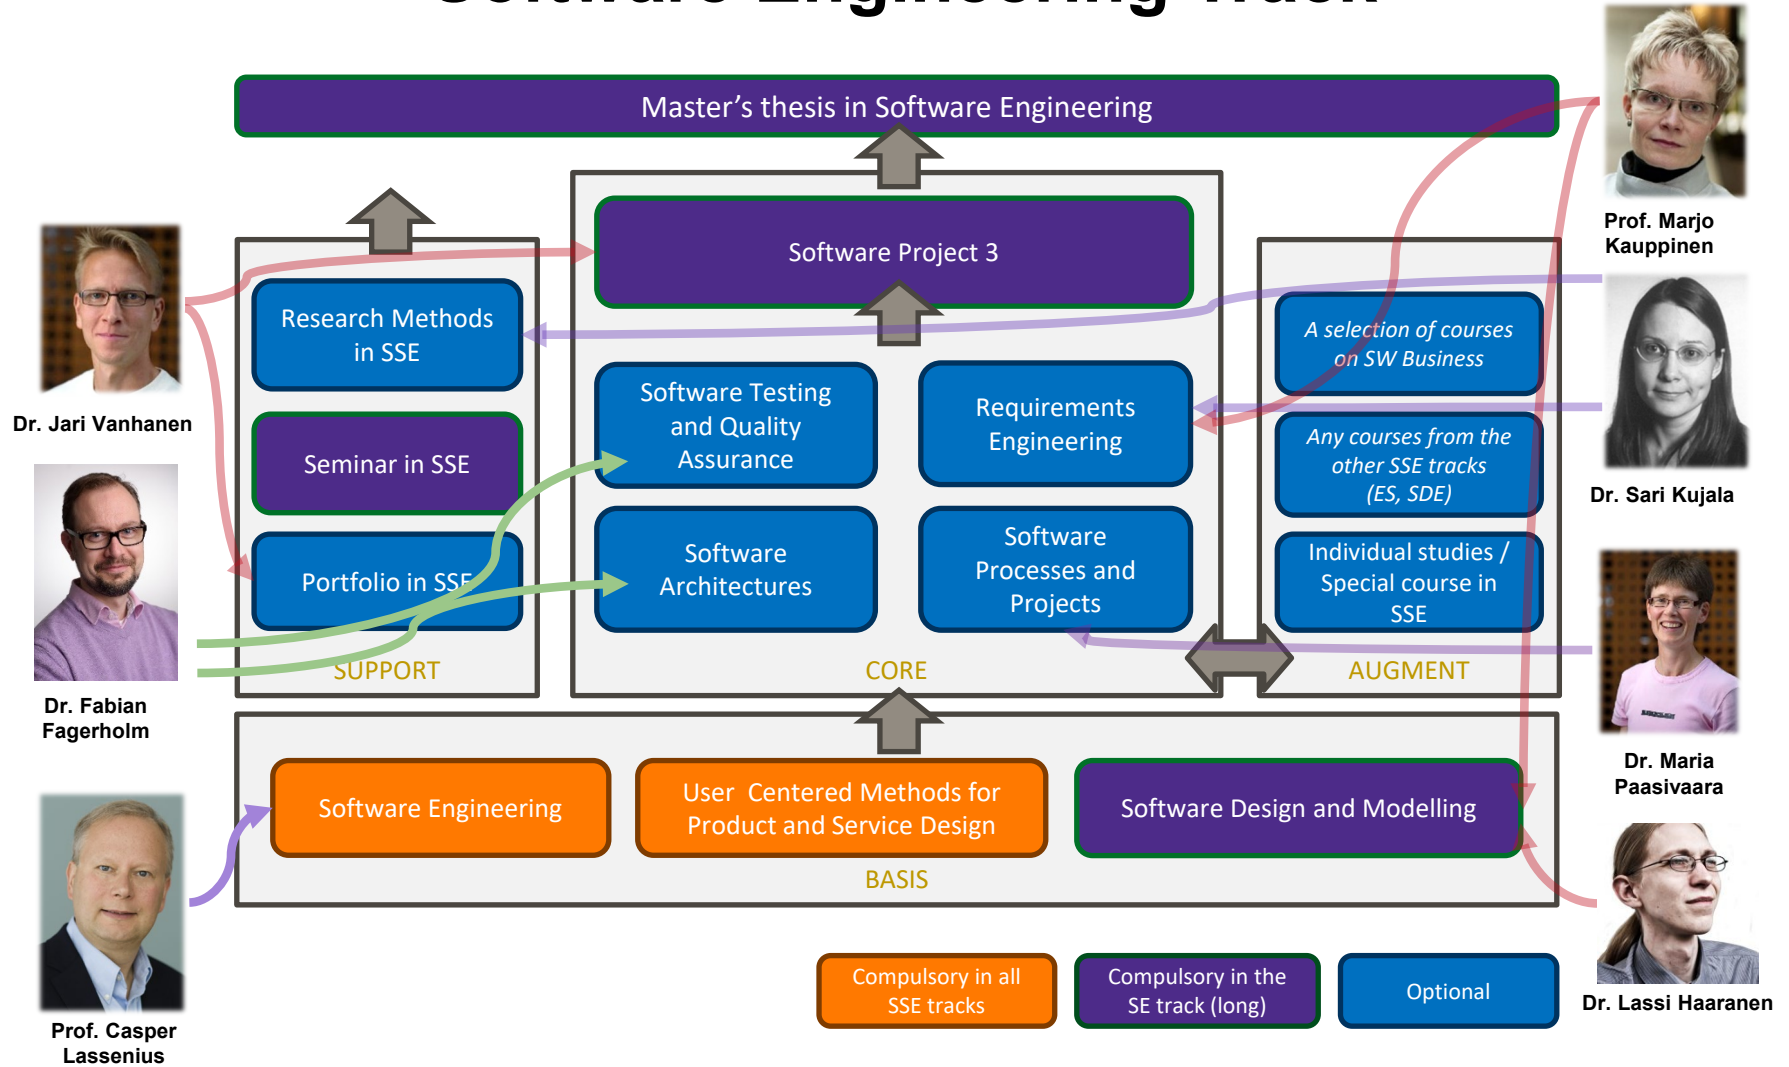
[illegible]

Master's thesis in Software Engineering

Software Project 3

Research Methods in SSE

Seminar in SSE

Portfolio in SSE

SUPPORT

Software Testing and Quality Assurance

Requirements Engineering

Software Architectures

Software Processes and Projects

CORE

A selection of courses on SW Business

Any courses from the other SSE tracks (ES, SDE)

Individual studies / Special course in SSE

AUGMENT

Software Engineering

User Centered Methods for Product and Service Design

Software Design and Modelling

BASIS

Compulsory in all SSE tracks

Compulsory in the SE track (long)

Optional

Dr. Jari Vanhanen

Dr. Fabian Fagerholm

Prof. Casper Lassenius

Prof. Marjo Kauppinen

Dr. Sari Kujala

Dr. Maria Paasivaara

Dr. Lassi Haaranen